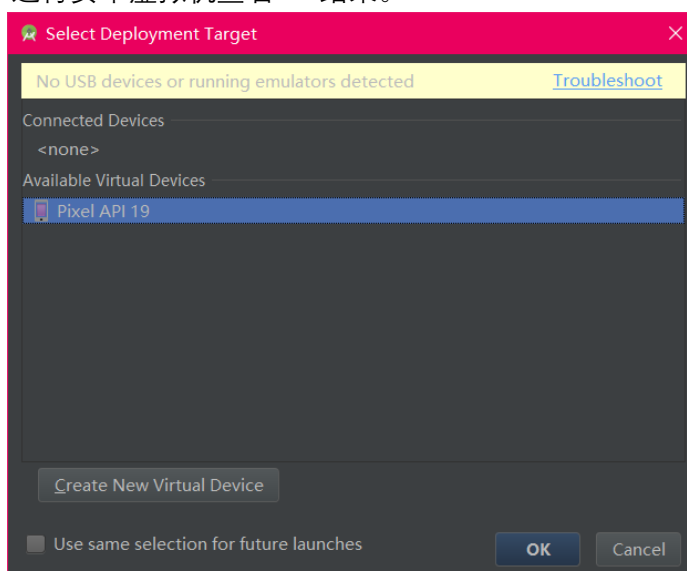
Select Deployment Target

No USB devices or running emulators detected

Troubleshoot

Connected Devices

<none>

Available Virtual Devices

Pixel API 19

Create New Virtual Device

Use same selection for future launches

OK

Cancel